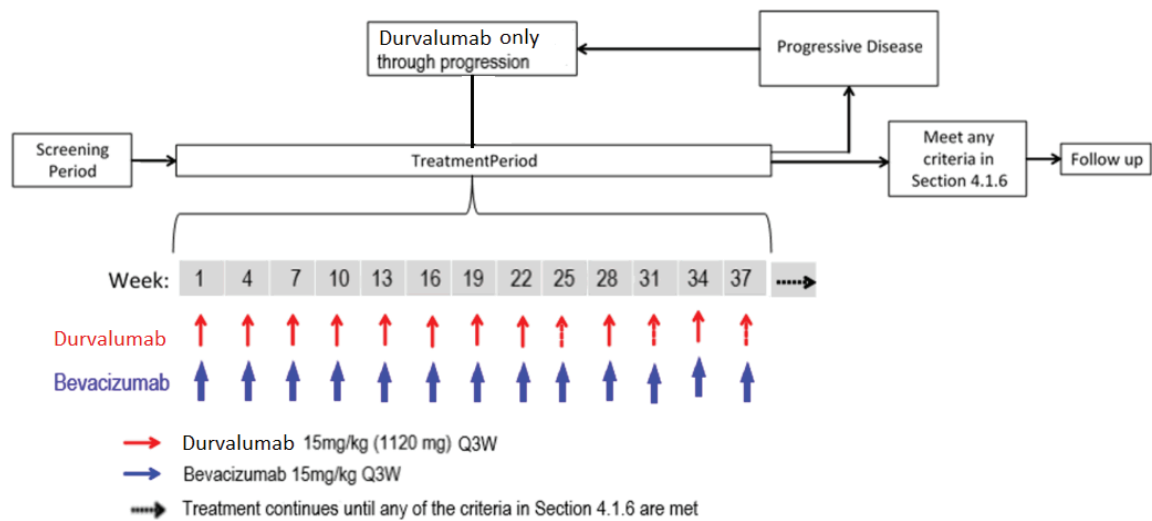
Durvalumab only through progression

Progressive Disease

Screening Period

TreatmentPeriod

Meet any criteria in Section 4.1.6

Follow up

Week: 1 4 7 10 13 16 19 22 25 28 31 34 37

Durvalumab

Bevacizumab

Durvalumab 15mg/kg (1120 mg) Q3W

Bevacizumab 15mg/kg Q3W

Treatment continues until any of the criteria in Section 4.1.6 are met